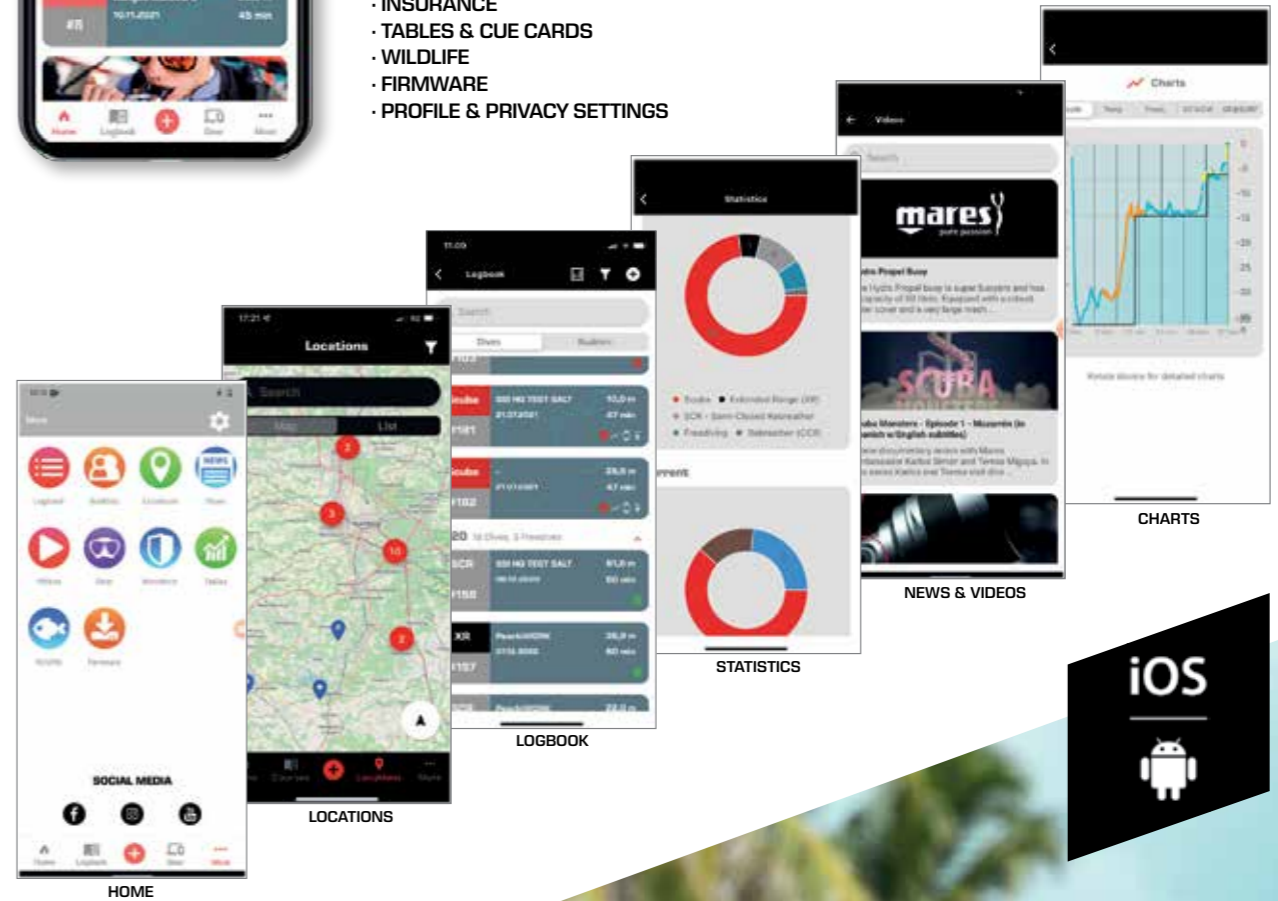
#8 10.11.2021 45 min

Home Logbook Gear More

· INSURANCE
· TABLES & CUE CARDS
· WILDLIFE
· FIRMWARE
· PROFILE & PRIVACY SETTINGS

Charts

Rotate device for detailed charts

CHARTS

Videos

Search

mares
pure passion

Hydro Propel Buoy

SCUBA

Scuba Monsters - Episode 1 - Mozambic (in Spanish w/English subtitles)

NEWS & VIDEOS

Statistics

Scuba · Extended Range (XR)
SCR - Semi-Closed Rebreather
Freediving · Rebreather (CCR)

STATISTICS

Logbook

Search

Dives Buddies

Scuba 500 HG TEST SALT 10,0 m
21.07.2021 47 min
#161

Scuba 28,8 m
21.07.2021 47 min
#162

SCR 500 HG TEST SALT 61,0 m
#158 60 min

XR 38,8 m
#157 60 min

LOGBOOK

Locations

Search

Map List

Courses Locations More

LOCATIONS

More

Logbook Buddies Locations News
Videos Gear Insurance Tables
Wildlife Firmware

SOCIAL MEDIA

Home Logbook Gear More

HOME

iOS